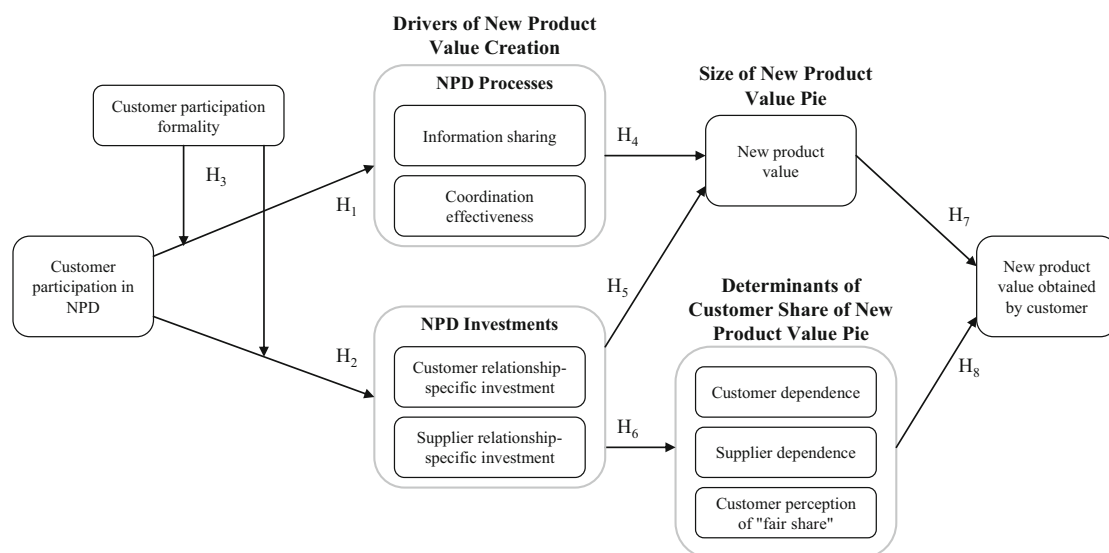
Drivers of New Product Value Creation

NPD Processes

Information sharing

Coordination effectiveness

Size of New Product Value Pie

New product value

Customer participation formality

$H_3$

$H_1$

$H_4$

$H_7$

Customer participation in NPD

$H_5$

Determinants of Customer Share of New Product Value Pie

New product value obtained by customer

NPD Investments

$H_2$

Customer relationship-specific investment

Supplier relationship-specific investment

$H_6$

$H_8$

Customer dependence

Supplier dependence

Customer perception of "fair share"